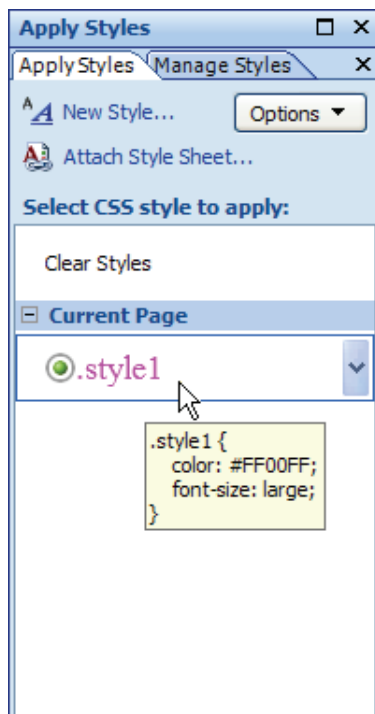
Apply Styles

Apply Styles | Manage Styles

New Style...

Options ▼

Attach Style Sheet...

Select CSS style to apply:

Clear Styles

Current Page

.style1

.style1 {
color: #FF00FF;
font-size: large;
}